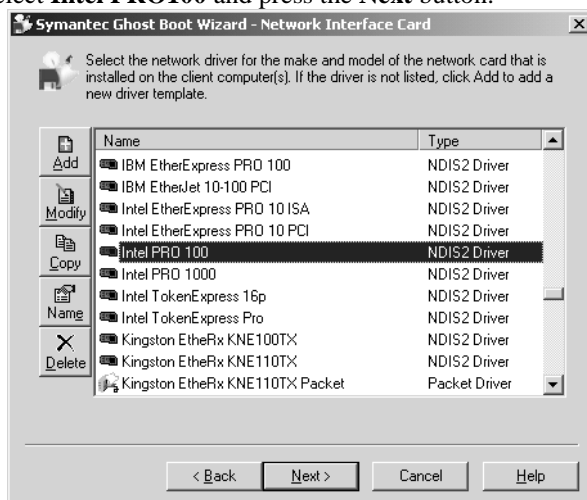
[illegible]elect Intel PRO100 and press the Next button.

Symantec Ghost Boot Wizard - Network Interface Card

Select the network driver for the make and model of the network card that is installed on the client computer(s). If the driver is not listed, click Add to add a new driver template.

Add
Modify
Copy
Name
Delete

| Name | Type |
|---|---|
| IBM EtherExpress PRO 100 | NDIS2 Driver |
| IBM EtherJet 10-100 PCI | NDIS2 Driver |
| Intel EtherExpress PRO 10 ISA | NDIS2 Driver |
| Intel EtherExpress PRO 10 PCI | NDIS2 Driver |
| Intel PRO 100 | NDIS2 Driver |
| Intel PRO 1000 | NDIS2 Driver |
| Intel TokenExpress 16p | NDIS2 Driver |
| Intel TokenExpress Pro | NDIS2 Driver |
| Kingston EtheRx KNE100TX | NDIS2 Driver |
| Kingston EtheRx KNE110TX | NDIS2 Driver |
| Kingston EtheRx KNE110TX Packet | Packet Driver |

< Back
Next >
Cancel
Help